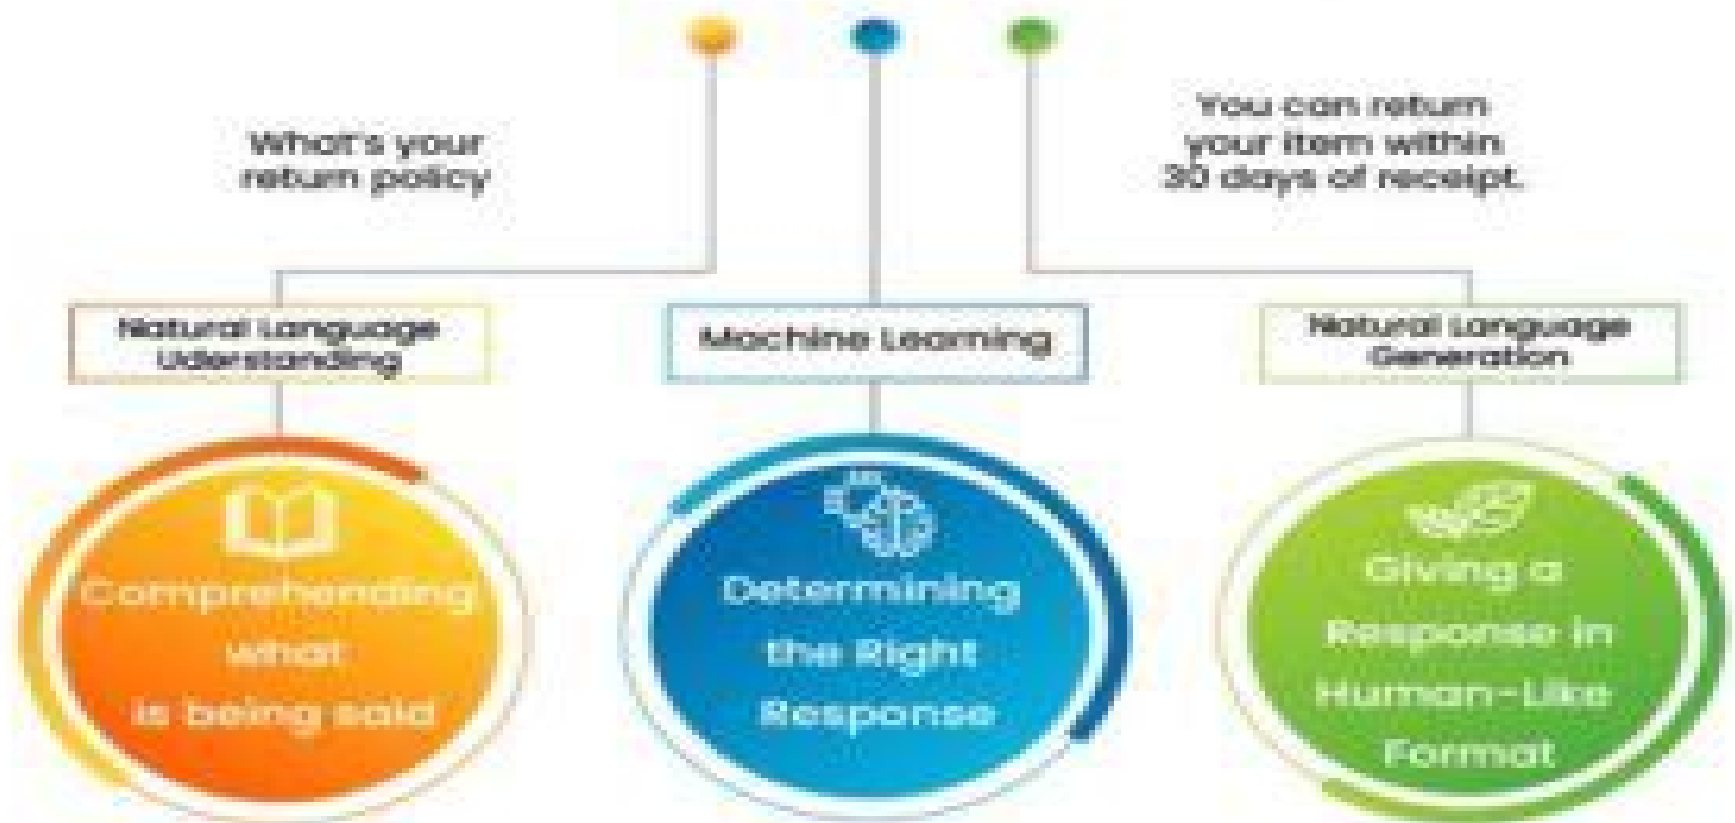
What's your return policy

You can return your item within 30 days of receipt.

Natural Language Understanding

Machine Learning

Natural Language Generation

Comprehending what is being said

Determining the Right Response

Giving a Response in Human-Like Format